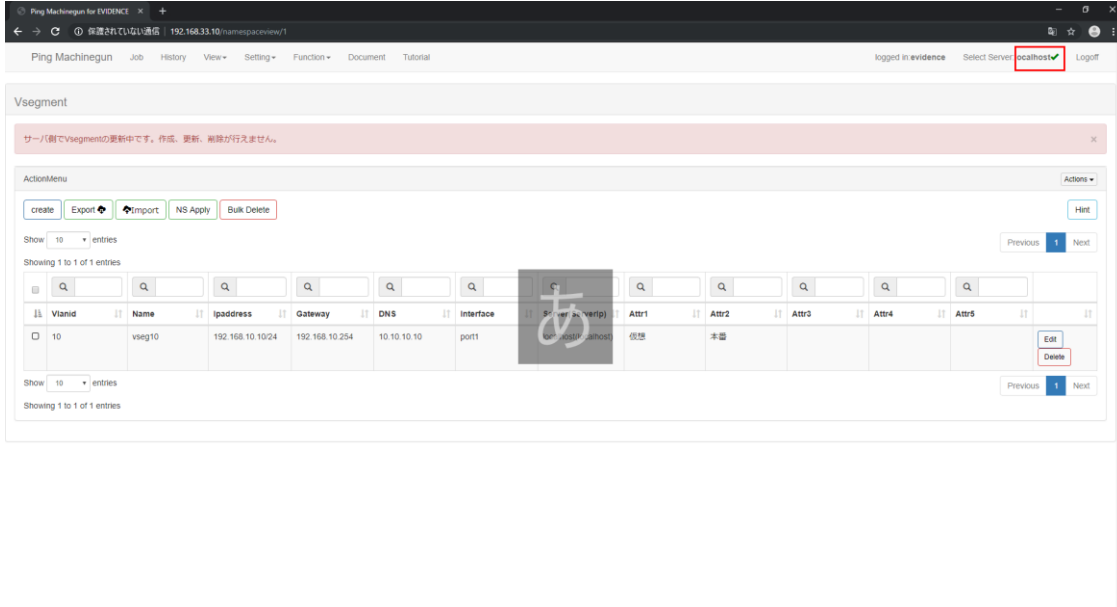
Ping Machinegun for EVIDENCE ×  +

保護されていない通信 | 192.168.33.10/namespaceview/1

Ping Machinegun Job History View▾ Setting▾ Function▾ Document Tutorial

logged in:evidence Select Server:localhost✔ Logoff

Vsegment

サーバ側でVsegmentの更新中です。作成、更新、削除が行えません。 ×

ActionMenu

Actions▾

create Export Import NS Apply Bulk Delete

Hint

Show 10 entries

Previous 1 Next

Showing 1 to 1 of 1 entries

| | Vlanid | Name | Ipaddress | Gateway | DNS | Interface | Server:Server(ip) | Attr1 | Attr2 | Attr3 | Attr4 | Attr5 | |
|---|---|---|---|---|---|---|---|---|---|---|---|---|---|
| | 10 | vseg10 | 192.168.10.10/24 | 192.168.10.254 | 10.10.10.10 | port1 | localhost(localhost) | 仮想 | 本番 | | | | Edit Delete |

あ

Show 10 entries

Previous 1 Next

Showing 1 to 1 of 1 entries